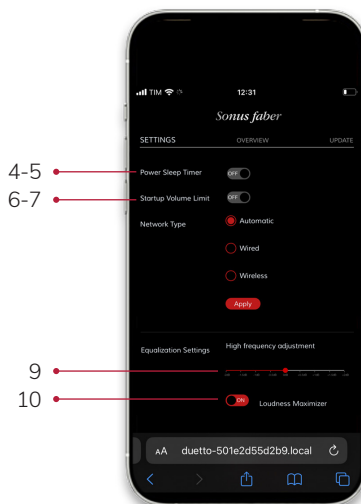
TIM
12:31

Sonus faber

SETTINGS OVERVIEW UPDATE

4-5
Power Sleep Timer OFF

6-7
Startup Volume Limit OFF

Network Type
Automatic
Wired
Wireless
Apply

Equalization Settings
High frequency adjustment

9
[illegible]

10
ON Loudness Maximizer

AA duetto-501e2d55d2b9.local